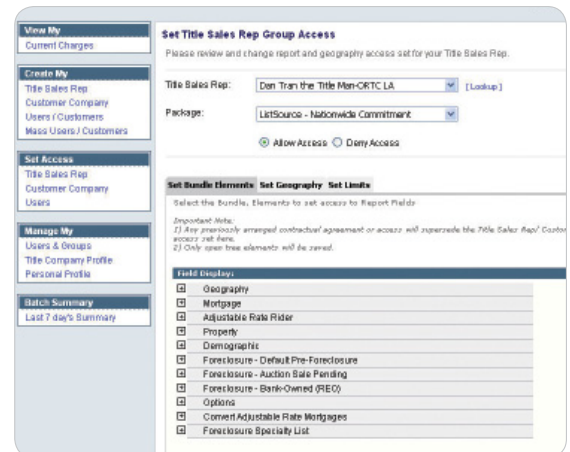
View My
Current Charges

Create My
Title Sales Rep
Customer Company
Users / Customers
Mass Users / Customers

Set Access
Title Sales Rep
Customer Company
Users

Manage My
Users & Groups
Title Company Profile
Personal Profile

Batch Summary
Last 7 day's Summary

Set Title Sales Rep Group Access

Please review and change report and geography access set for your Title Sales Rep.

Title Sales Rep: Dan Tran the Title Man-ORTC LA [Lookup]

Package: ListSource - Nationwide Commitment

Allow Access Deny Access

Set Bundle Elements Set Geography Set Limits

Select the Bundle, Elements to set access to Report Fields

Important Note:
1) Any previously arranged contractual agreement or access will supersede the Title Sales Rep/ Custor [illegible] access set here.
2) Only open tree elements will be saved.

Field Display:
Geography
Mortgage
Adjustable Rate Rider
Property
Demographic
Foreclosure - Default Pre-Foreclosure
Foreclosure - Auction Sale Pending
Foreclosure - Bank-Owned (REO)
Options
Convert Adjustable Rate Mortgages
Foreclosure Specialty List